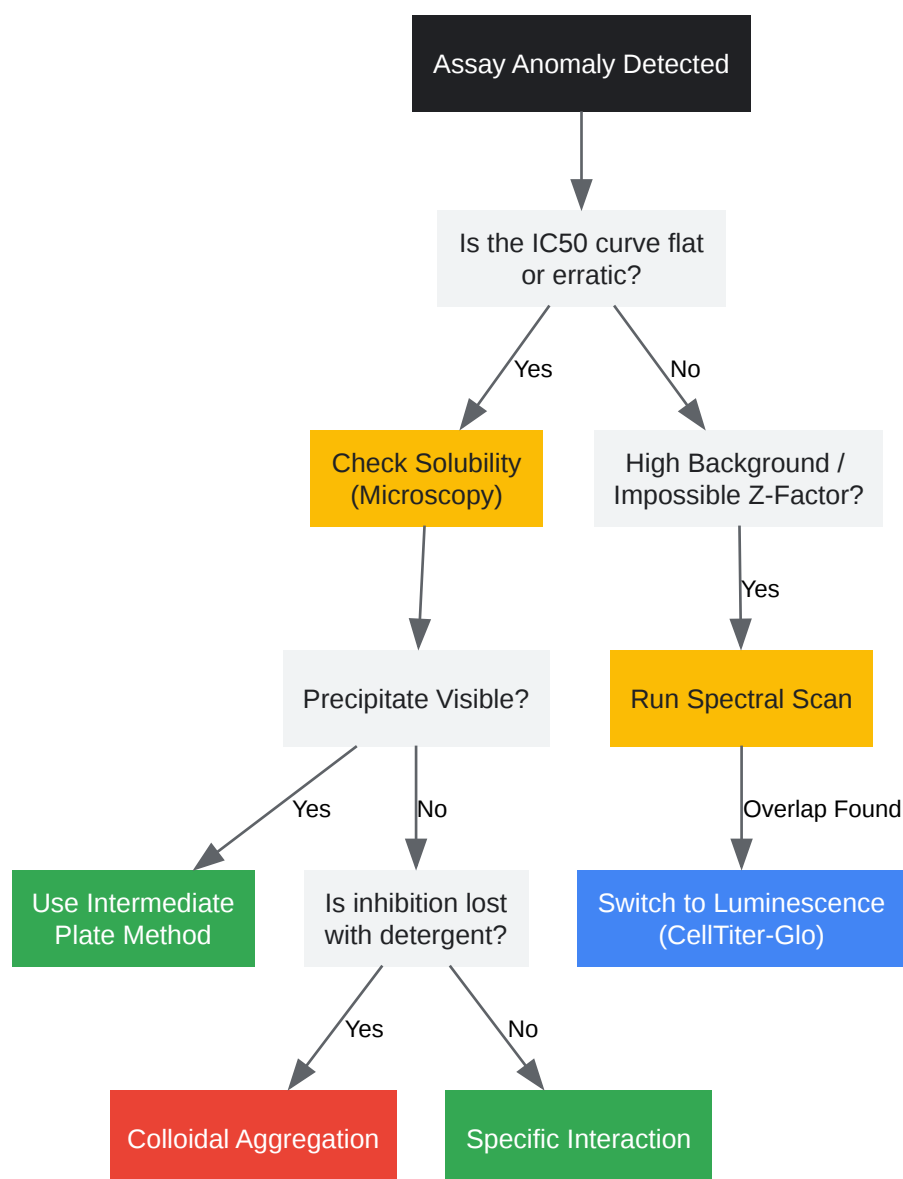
Assay Anomaly Detected

Is the IC50 curve flat or erratic?

Yes

No

Check Solubility (Microscopy)

High Background / Impossible Z-Factor?

Yes

Precipitate Visible?

Run Spectral Scan

Yes

No

Overlap Found

Use Intermediate Plate Method

Is inhibition lost with detergent?

Switch to Luminescence (CellTiter-Glo)

Yes

No

Colloidal Aggregation

Specific Interaction